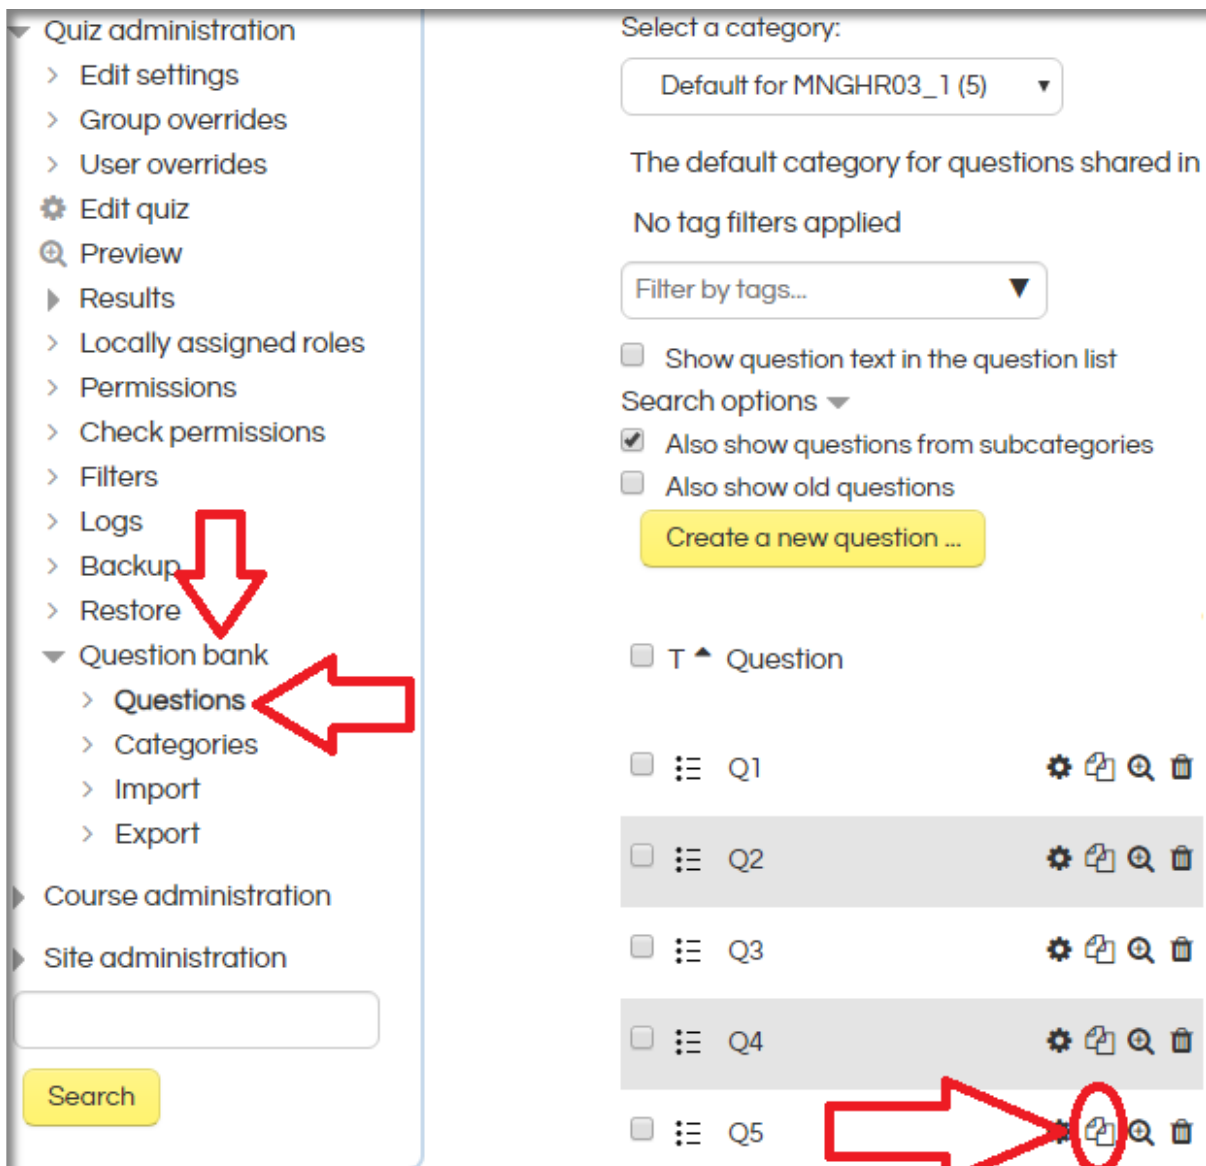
Quiz administration
Edit settings
Group overrides
User overrides
Edit quiz
Preview
Results
Locally assigned roles
Permissions
Check permissions
Filters
Logs
Backup
Restore
Question bank
Questions
Categories
Import
Export
Course administration
Site administration

Search

Select a category:
Default for MNGHR03_1 (5)

The default category for questions shared in

No tag filters applied

Filter by tags...

Show question text in the question list

Search options

Also show questions from subcategories

Also show old questions

Create a new question ...

T Question

Q1

Q2

Q3

Q4

Q5